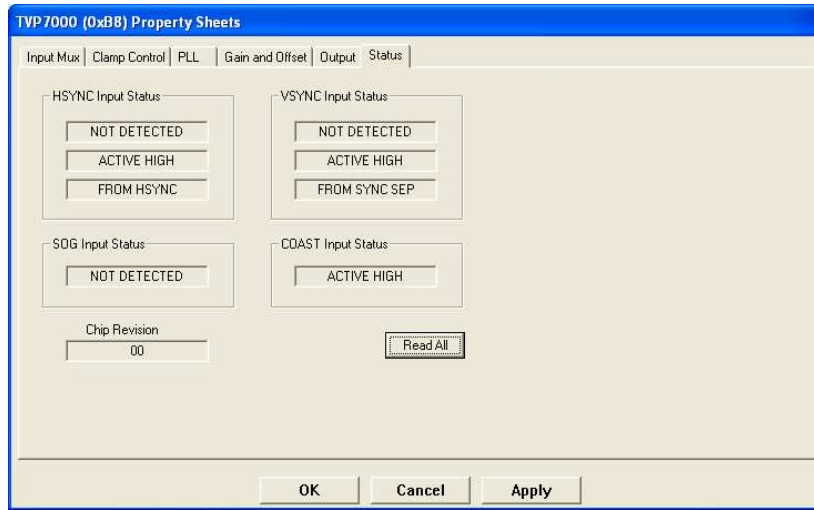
TVP7000 (0xB8) Property Sheets

Input Mux | Clamp Control | PLL | Gain and Offset | Output | Status

HSYNC Input Status
NOT DETECTED
ACTIVE HIGH
FROM HSYNC

VSYNC Input Status
NOT DETECTED
ACTIVE HIGH
FROM SYNC SEP

SOG Input Status
NOT DETECTED

COAST Input Status
ACTIVE HIGH

Chip Revision
00

Read All

OK
Cancel
Apply